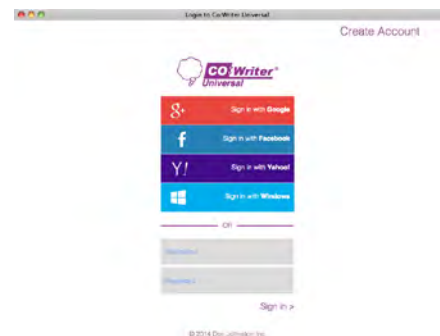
Login to CoWriter Universal

Create Account

CO:Writer®
Universal

g+ Sign in with Google

f Sign in with Facebook

Y! Sign in with Yahoo!

Sign in with Windows

or

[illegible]

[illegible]

Sign in >

© 2014 Don Johnston Inc.